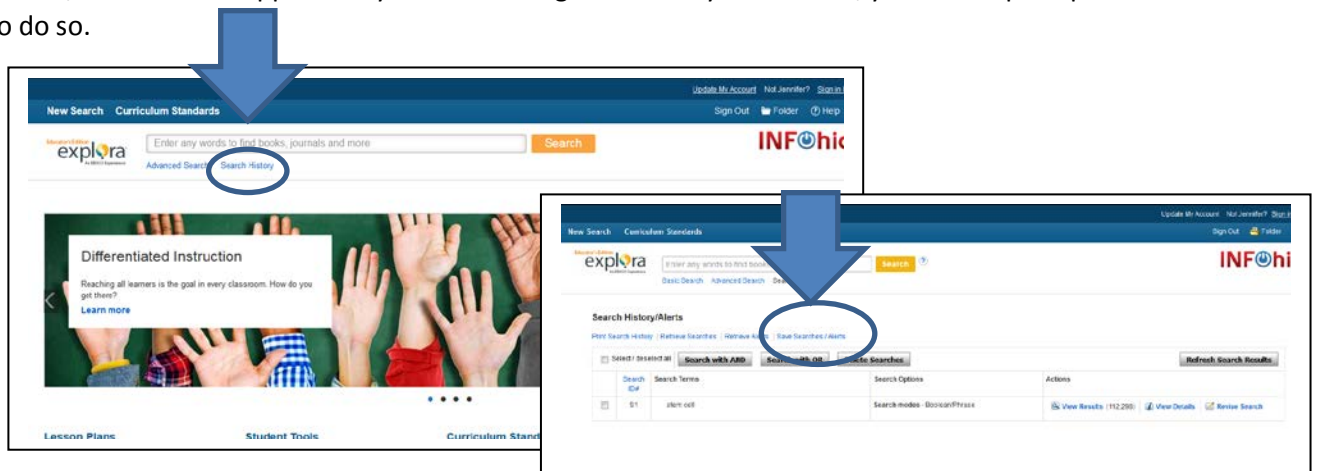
o do so.

Update My Account Not Jennifer? Sign in

New Search Curriculum Standards

Sign Out Folder Help

Educator's Edition explora

Enter any words to find books, journals and more

Search

INFOhi

Advanced Search Search History

Differentiated Instruction

Reaching all learners is the goal in every classroom. How do you get there?

Learn more

Lesson Plans

Student Tools

Curriculum Stand

Update My Account Not Jennifer? Sign in

New Search Curriculum Standards

Sign Out Folder

Educator's Edition explora

Enter any words to find book

Search

INFOhi

Basic Search Advanced Search Sea

Search History/Alerts

Print Search History | Retrieve Searches | Retrieve Alerts | Save Searches / Alerts

Select / deselect all Search with AND Search with OR Delete Searches

Refresh Search Results

| Search ID# | Search Terms | Search Options | Actions |
|---|---|---|---|
| S1 | stem cell | Search modes - Boolean/Phrase | View Results (112,298) View Details Revise Search |